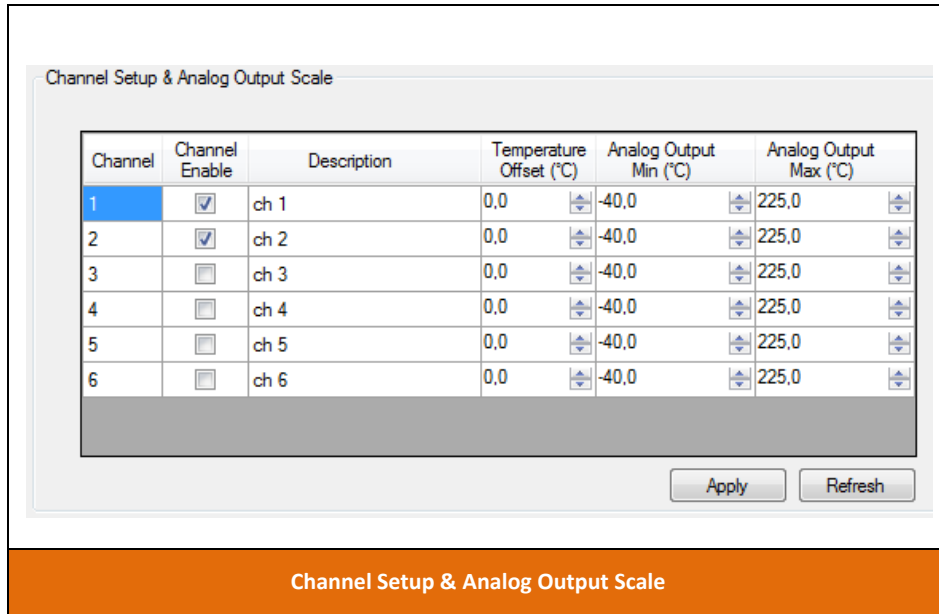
Channel Setup & Analog Output Scale

| Channel | Channel Enable | Description | Temperature Offset (°C) | Analog Output Min (°C) | Analog Output Max (°C) |
|---|---|---|---|---|---|
| 1 | ☑ | ch 1 | 0,0 | -40,0 | 225,0 |
| 2 | ☑ | ch 2 | 0,0 | -40,0 | 225,0 |
| 3 | ☐ | ch 3 | 0,0 | -40,0 | 225,0 |
| 4 | ☐ | ch 4 | 0,0 | -40,0 | 225,0 |
| 5 | ☐ | ch 5 | 0,0 | -40,0 | 225,0 |
| 6 | ☐ | ch 6 | 0,0 | -40,0 | 225,0 |

Apply Refresh

Channel Setup & Analog Output Scale